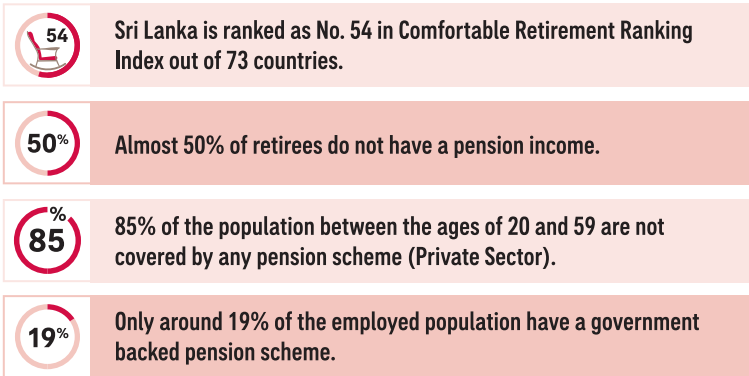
54

Sri Lanka is ranked as No. 54 in Comfortable Retirement Ranking Index out of 73 countries.

50%

Almost 50% of retirees do not have a pension income.

%
85

85% of the population between the ages of 20 and 59 are not covered by any pension scheme (Private Sector).

19%

Only around 19% of the employed population have a government backed pension scheme.